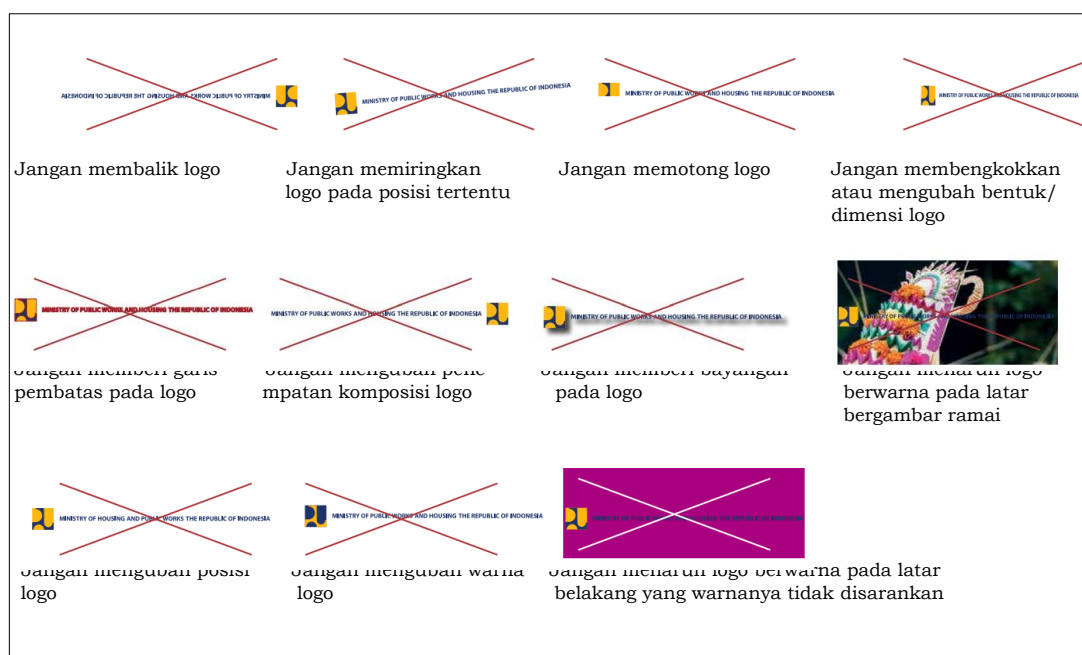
MINISTRY OF PUBLIC WORKS AND HOUSING THE REPUBLIC OF INDONESIA

Jangan membalik logo

MINISTRY OF PUBLIC WORKS AND HOUSING THE REPUBLIC OF INDONESIA

Jangan memiringkan logo pada posisi tertentu

MINISTRY OF PUBLIC WORKS AND HOUSING THE REPUBLIC OF INDONESIA

Jangan memotong logo

MINISTRY OF PUBLIC WORKS AND HOUSING THE REPUBLIC OF INDONESIA

Jangan membengkokkan atau mengubah bentuk/ dimensi logo

MINISTRY OF PUBLIC WORKS AND HOUSING THE REPUBLIC OF INDONESIA

Jangan memberi garis pembatas pada logo

MINISTRY OF PUBLIC WORKS AND HOUSING THE REPUBLIC OF INDONESIA

Jangan mengubah pene mpatan komposisi logo

MINISTRY OF PUBLIC WORKS AND HOUSING THE REPUBLIC OF INDONESIA

Jangan memberi bayangan pada logo

MINISTRY OF PUBLIC WORKS AND HOUSING THE REPUBLIC OF INDONESIA

Jangan menaruh logo berwarna pada latar bergambar ramai

MINISTRY OF HOUSING AND PUBLIC WORKS THE REPUBLIC OF INDONESIA

Jangan mengubah posisi logo

MINISTRY OF PUBLIC WORKS AND HOUSING THE REPUBLIC OF INDONESIA

Jangan mengubah warna logo

MINISTRY OF PUBLIC WORKS AND HOUSING THE REPUBLIC OF INDONESIA

Jangan menaruh logo berwarna pada latar belakang yang warnanya tidak disarankan